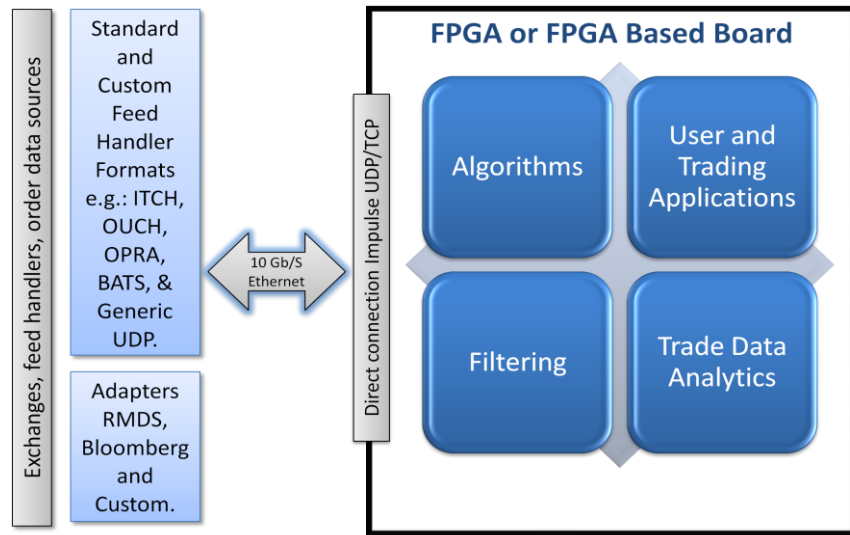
Exchanges, feed handlers, order data sources

Standard and Custom Feed Handler Formats e.g.: ITCH, OUCH, OPRA, BATS, & Generic UDP.

Adapters RMDS, Bloomberg and Custom.

10 Gb/S Ethernet

Direct connection Impulse UDP/TCP

FPGA or FPGA Based Board

Algorithms

User and Trading Applications

Filtering

Trade Data Analytics